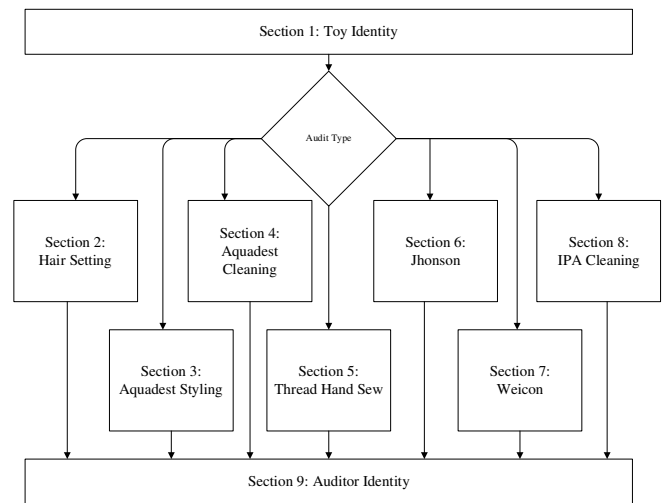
Section 1: Toy Identity

Audit Type

Section 2: Hair Setting

Section 4: Aquadest Cleaning

Section 6: Jhonson

Section 8: IPA Cleaning

Section 3: Aquadest Styling

Section 5: Thread Hand Sew

Section 7: Weicon

Section 9: Auditor Identity